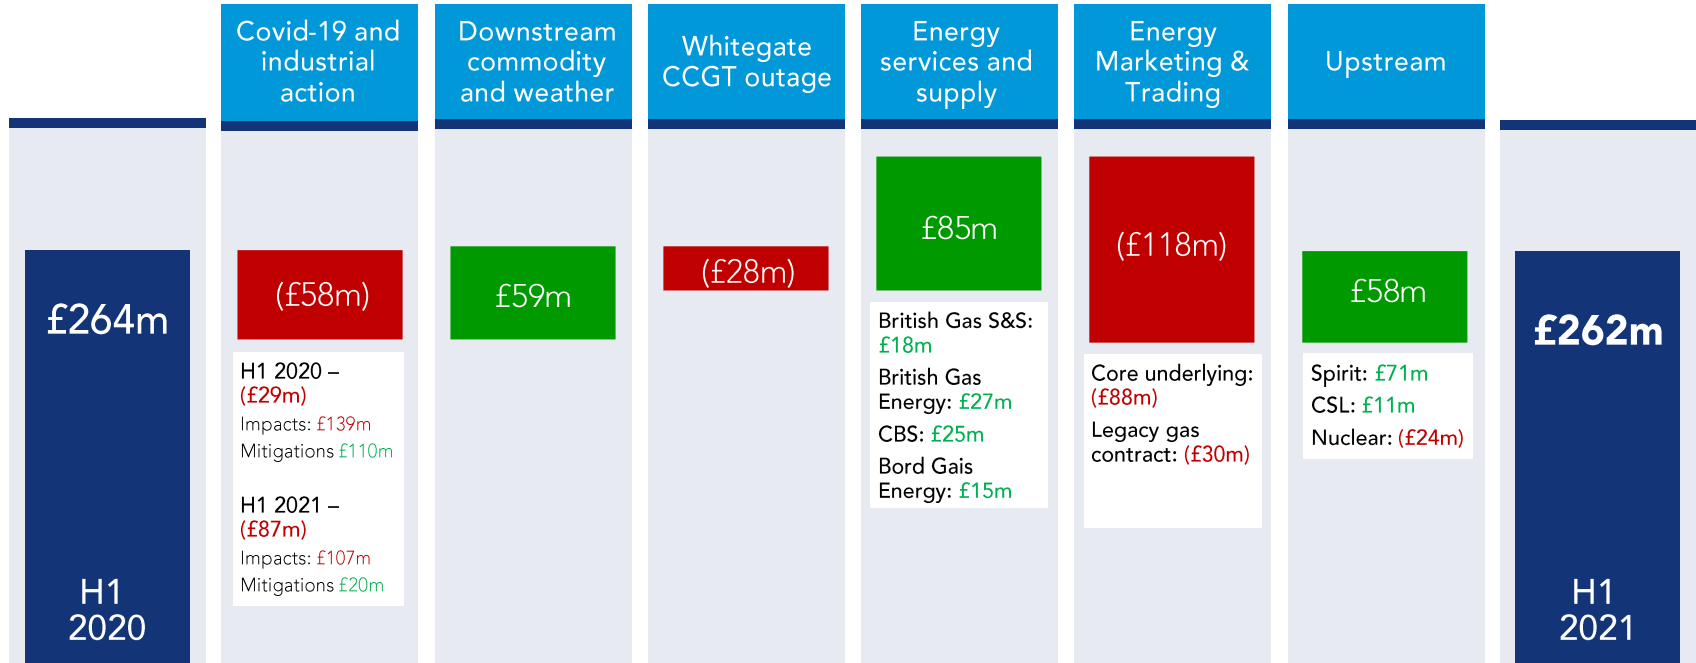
Covid-19 and industrial action

Downstream commodity and weather

Whitegate CCGT outage

Energy services and supply

Energy Marketing & Trading

Upstream

£264m

H1 2020

(£58m)

H1 2020 – (£29m)
Impacts: £139m
Mitigations £110m

H1 2021 – (£87m)
Impacts: £107m
Mitigations £20m

£59m

(£28m)

£85m

British Gas S&S: £18m
British Gas Energy: £27m
CBS: £25m
Bord Gais Energy: £15m

(£118m)

Core underlying: (£88m)
Legacy gas contract: (£30m)

£58m

Spirit: £71m
CSL: £11m
Nuclear: (£24m)

£262m

H1 2021